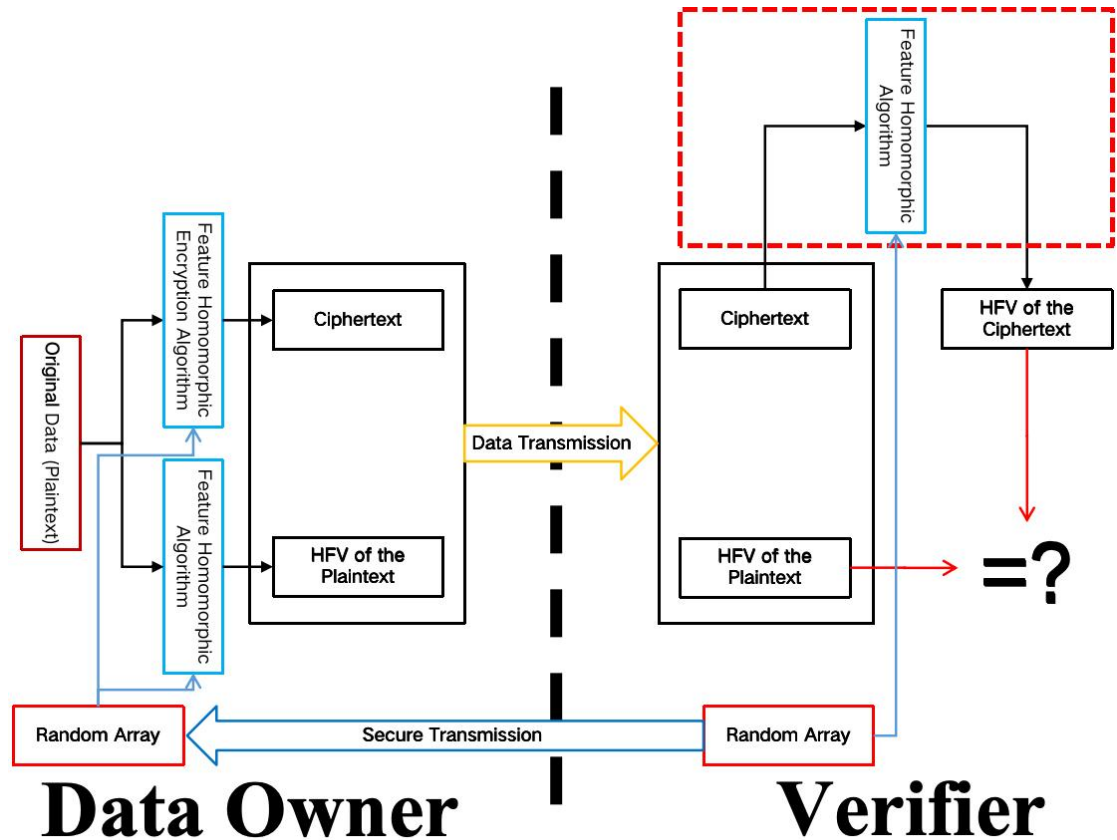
Original Data (Plaintext)

Feature Homomorphic Encryption Algorithm

Feature Homomorphic Algorithm

Ciphertext

HFV of the Plaintext

Data Transmission

Ciphertext

HFV of the Plaintext

Feature Homomorphic Algorithm

HFV of the Ciphertext

=?

Random Array

Secure Transmission

Random Array

Data Owner

Verifier